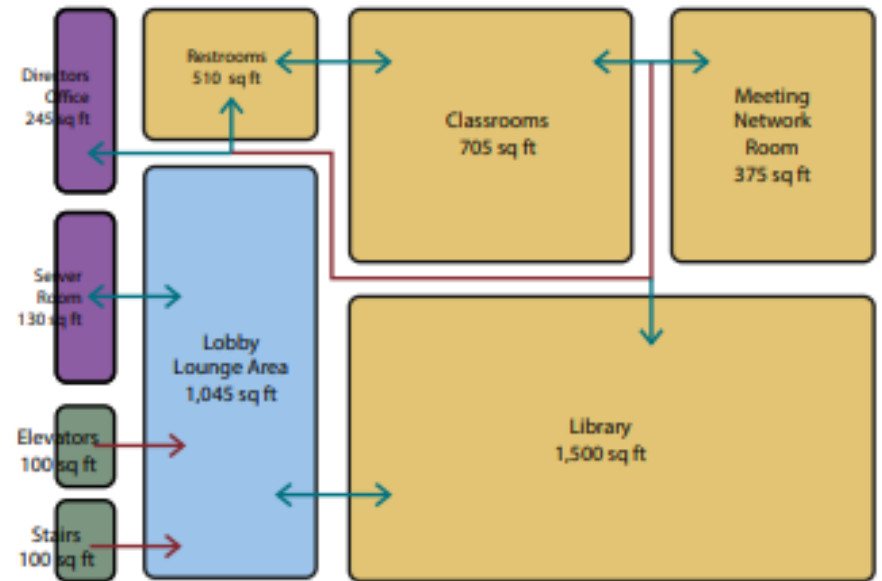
Directors Office 245 sq ft

Restrooms 510 sq ft

Classrooms 705 sq ft

Meeting Network Room 375 sq ft

Server Room 130 sq ft

Lobby Lounge Area 1,045 sq ft

Library 1,500 sq ft

Elevators 100 sq ft

Stairs 100 sq ft